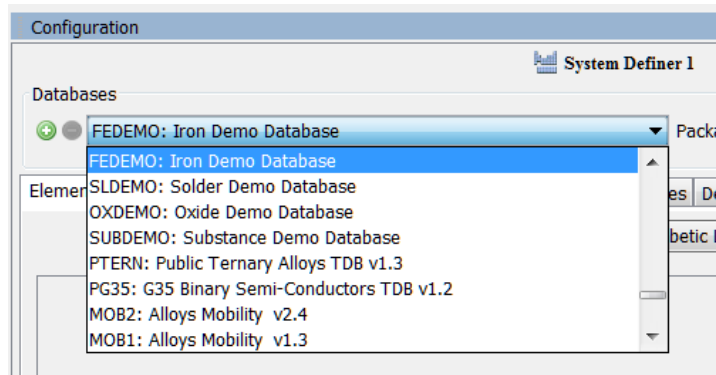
Configuration

System Definer 1

Databases

FEDEMO: Iron Demo Database

Packa

Elemen

es

De

betic

FEDEMO: Iron Demo Database
SLDEMO: Solder Demo Database
OXDEMO: Oxide Demo Database
SUBDEMO: Substance Demo Database
PTERN: Public Ternary Alloys TDB v1.3
PG35: G35 Binary Semi-Conductors TDB v1.2
MOB2: Alloys Mobility v2.4
MOB1: Alloys Mobility v1.3